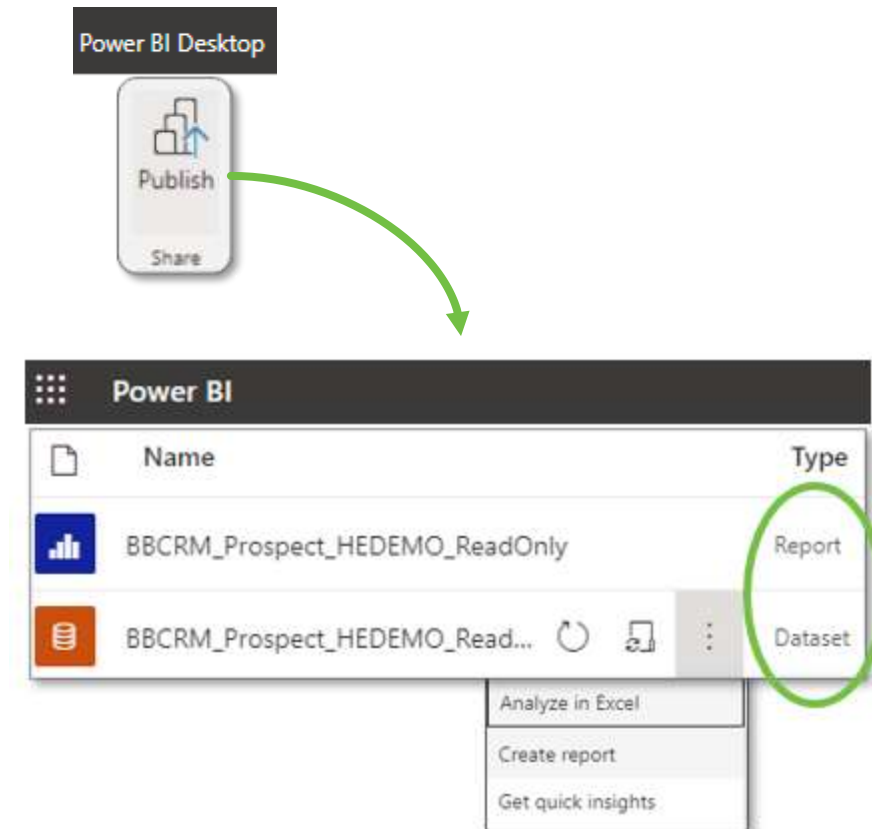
Power BI Desktop

Publish

Share

Power BI

| | Name | Type |
|---|---|---|
| | BBCRM_Prospect_HEDEMO_ReadOnly | Report |
| | BBCRM_Prospect_HEDEMO_Read... | Dataset |

Analyze in Excel

Create report

Get quick insights